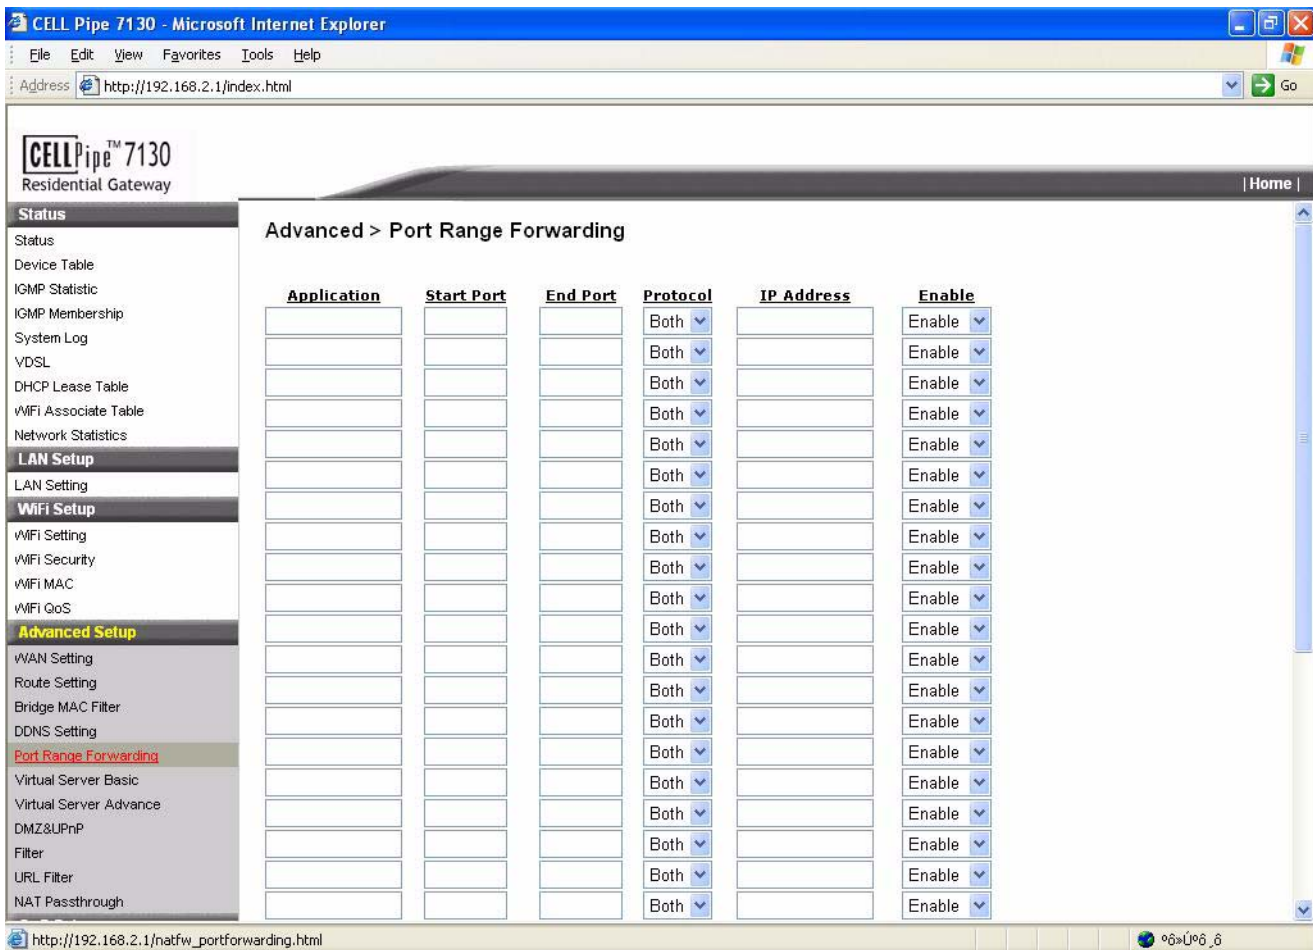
CELL Pipe 7130 - Microsoft Internet Explorer

File Edit View Favorites Tools Help

Address http://192.168.2.1/index.html

Go

CELLPipe™ 7130
Residential Gateway

| Home |

Status
Status
Device Table
IGMP Statistic
IGMP Membership
System Log
VDSL
DHCP Lease Table
WiFi Associate Table
Network Statistics
LAN Setup
LAN Setting
WiFi Setup
WiFi Setting
WiFi Security
WiFi MAC
WiFi QoS
Advanced Setup
WAN Setting
Route Setting
Bridge MAC Filter
DDNS Setting
Port Range Forwarding
Virtual Server Basic
Virtual Server Advance
DMZ&UPnP
Filter
URL Filter
NAT Passthrough

Advanced > Port Range Forwarding

| Application | Start Port | End Port | Protocol | IP Address | Enable |
|---|---|---|---|---|---|
| | | | Both | | Enable |
| | | | Both | | Enable |
| | | | Both | | Enable |
| | | | Both | | Enable |
| | | | Both | | Enable |
| | | | Both | | Enable |
| | | | Both | | Enable |
| | | | Both | | Enable |
| | | | Both | | Enable |
| | | | Both | | Enable |
| | | | Both | | Enable |
| | | | Both | | Enable |
| | | | Both | | Enable |
| | | | Both | | Enable |
| | | | Both | | Enable |
| | | | Both | | Enable |
| | | | Both | | Enable |
| | | | Both | | Enable |
| | | | Both | | Enable |
| | | | Both | | Enable |

http://192.168.2.1/natfw_portforwarding.html

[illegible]